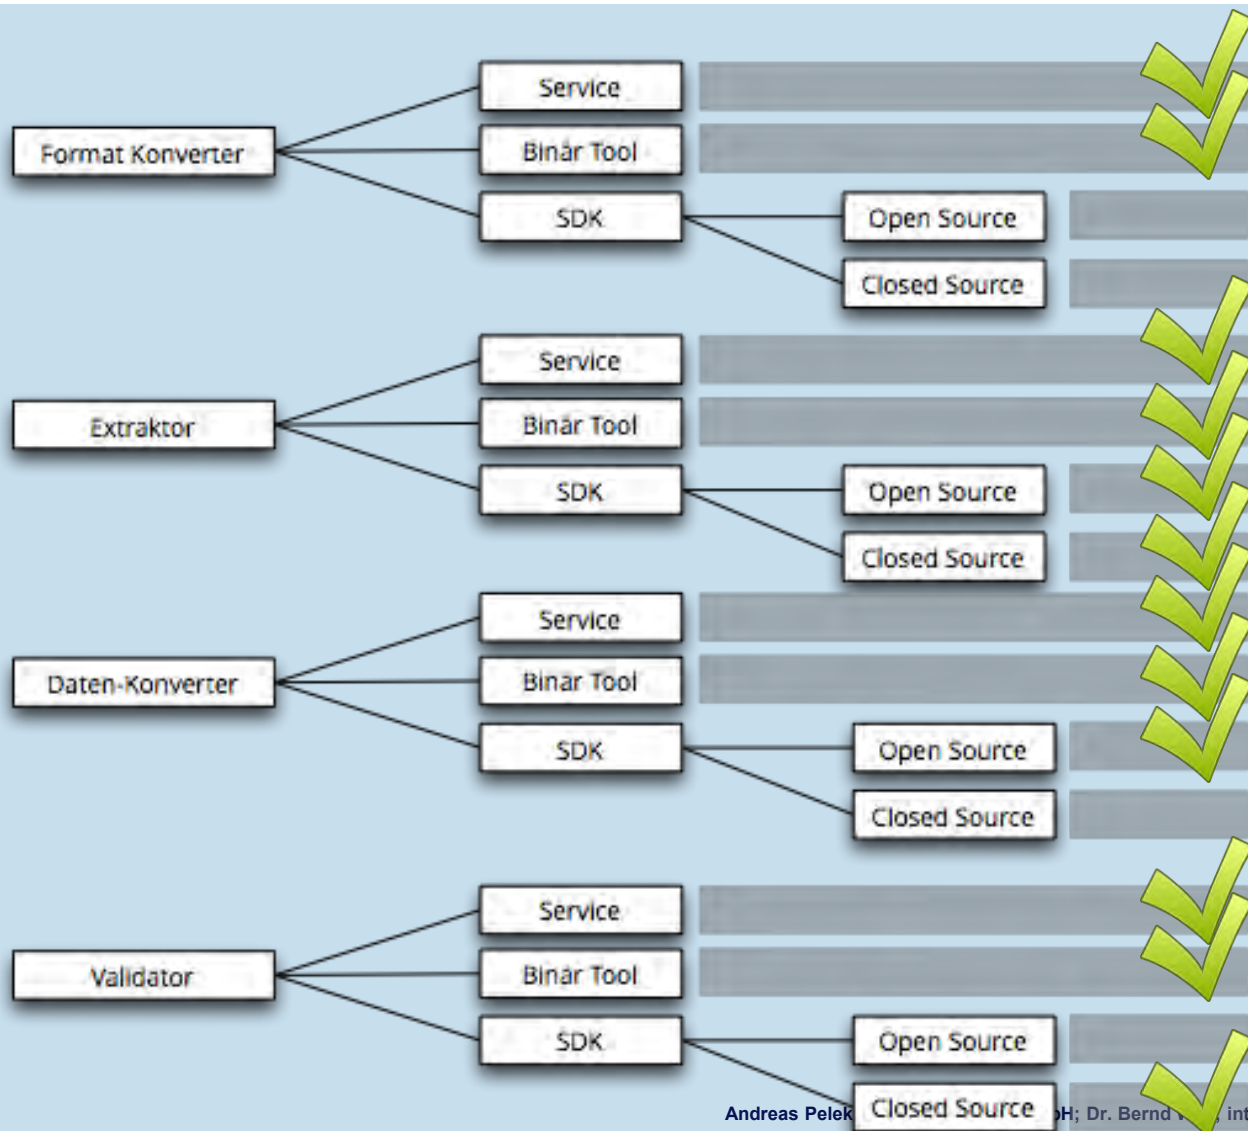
Format Konverter
Service
Binär Tool
SDK
Open Source
Closed Source

Extraktor
Service
Binär Tool
SDK
Open Source
Closed Source

Daten-Konverter
Service
Binär Tool
SDK
Open Source
Closed Source

Validator
Service
Binär Tool
SDK
Open Source
Closed Source

Andreas Pelek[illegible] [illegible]H; Dr. Bernd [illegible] int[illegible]